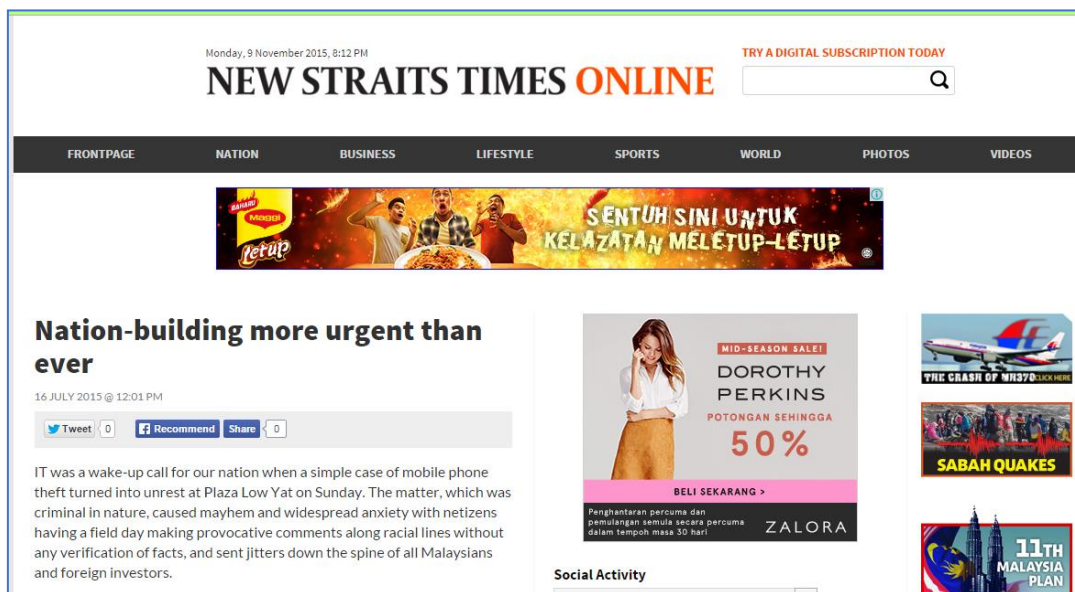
Monday, 9 November 2015, 8:12 PM

NEW STRAITS TIMES ONLINE

TRY A DIGITAL SUBSCRIPTION TODAY

FRONTPAGE NATION BUSINESS LIFESTYLE SPORTS WORLD PHOTOS VIDEOS

BAHARU MAGGI Letup

SENTUH SINI UNTUK KELAZATAN MELETUP-LETUP

Nation-building more urgent than ever

16 JULY 2015 @ 12:01 PM

Tweet 0 Recommend Share 0

IT was a wake-up call for our nation when a simple case of mobile phone theft turned into unrest at Plaza Low Yat on Sunday. The matter, which was criminal in nature, caused mayhem and widespread anxiety with netizens having a field day making provocative comments along racial lines without any verification of facts, and sent jitters down the spine of all Malaysians and foreign investors.

MID-SEASON SALE!

DOROTHY PERKINS

POTONGAN SEHINGGA 50%

BELI SEKARANG >

Penghantaran percuma dan pemulangan semula secara percuma dalam tempoh masa 30 hari

ZALORA

Social Activity

THE CRASH OF MH370 CLICK HERE

SABAH QUAKES

11TH MALAYSIA PLAN